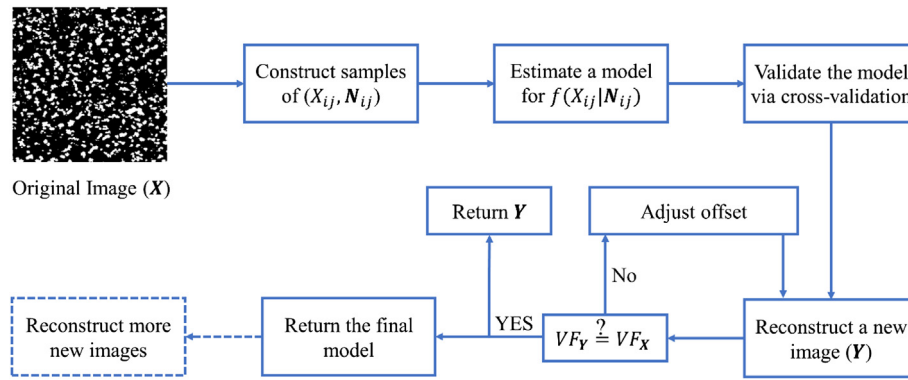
Original Image ($\boldsymbol{X}$)

Construct samples of $(X_{ij}, \boldsymbol{N}_{ij})$

Estimate a model for $f(X_{ij}|\boldsymbol{N}_{ij})$

Validate the model via cross-validation

Return $\boldsymbol{Y}$

Adjust offset

No

Reconstruct more new images

Return the final model

YES

$VF_{\boldsymbol{Y}} \stackrel{?}{=} VF_{\boldsymbol{X}}$

Reconstruct a new image ($\boldsymbol{Y}$)